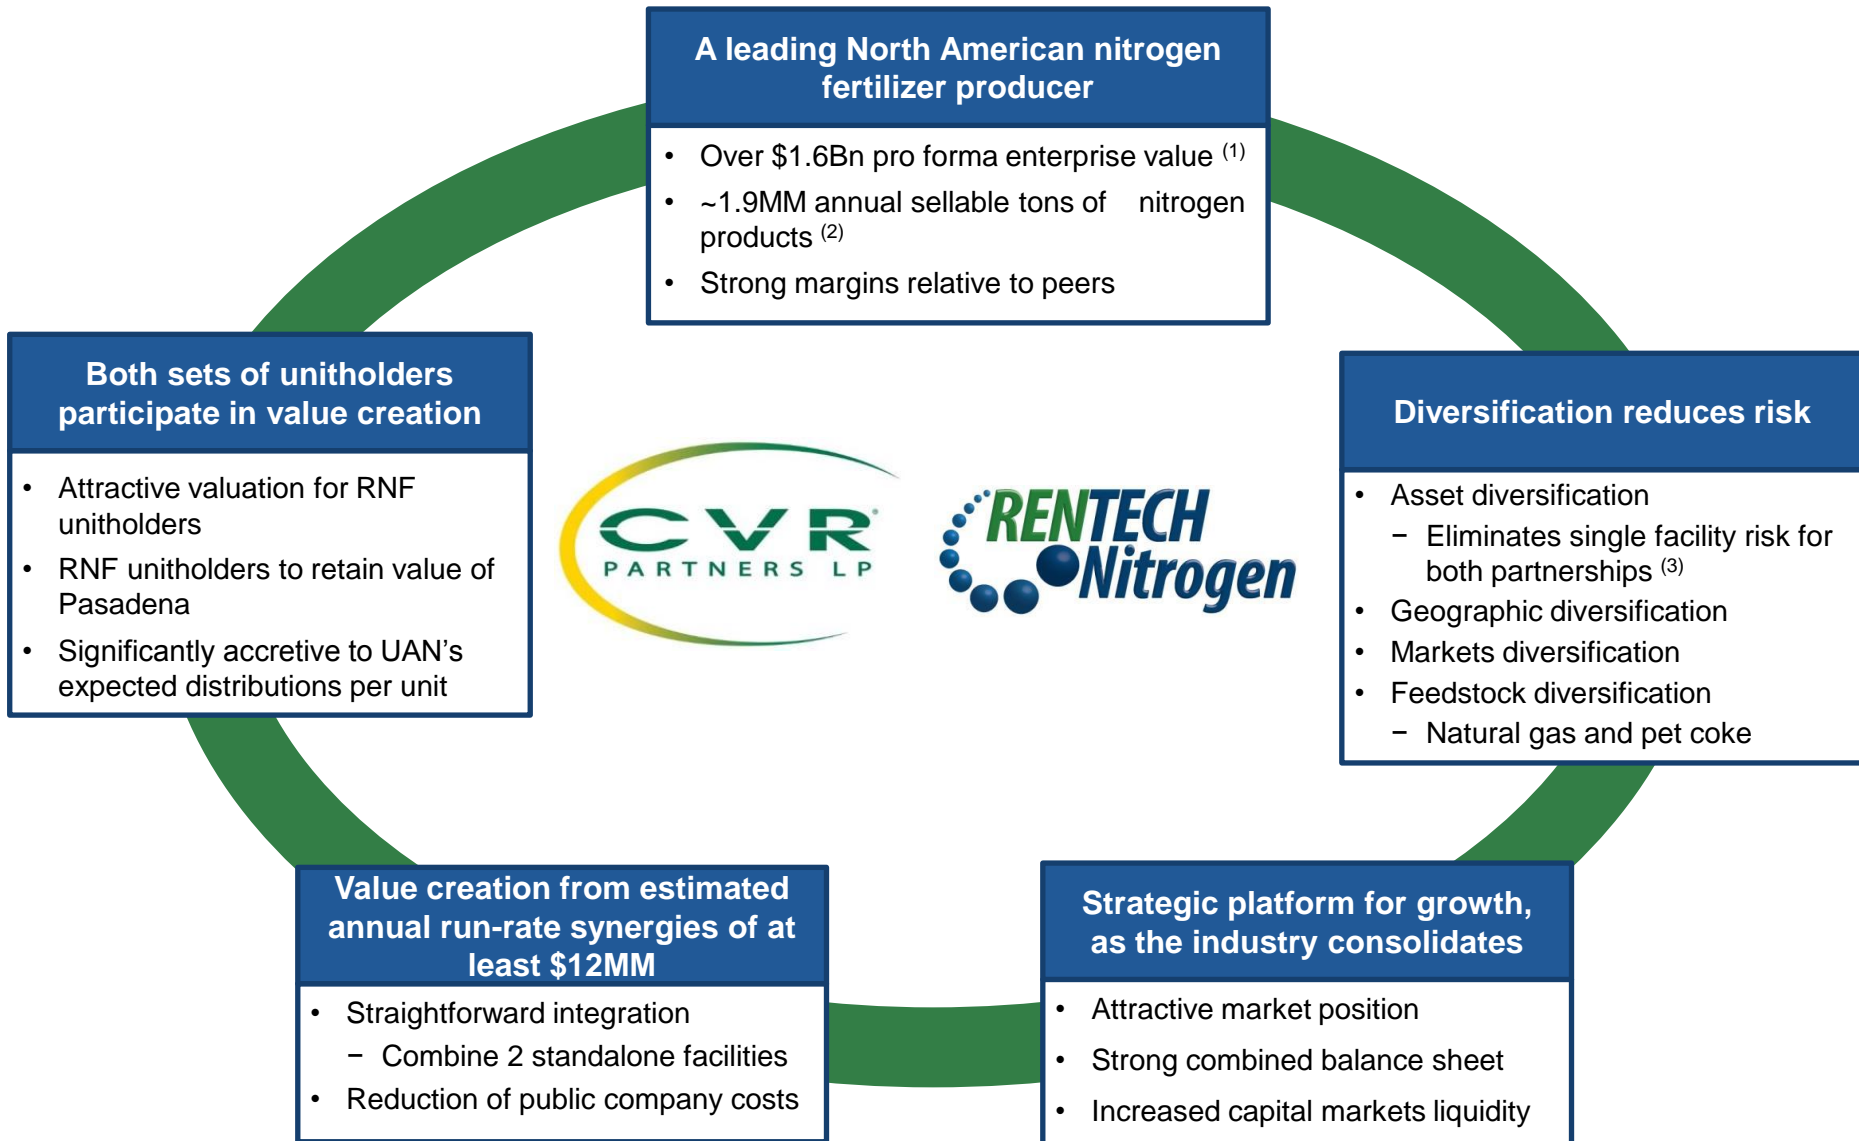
A leading North American nitrogen fertilizer producer

- Over \$1.6Bn pro forma enterprise value $^{(1)}$
- ~1.9MM annual sellable tons of nitrogen products $^{(2)}$
- Strong margins relative to peers

Both sets of unitholders participate in value creation

- Attractive valuation for RNF unitholders
- RNF unitholders to retain value of Pasadena
- Significantly accretive to UAN's expected distributions per unit

CVR PARTNERS LP

RENTECH Nitrogen

Diversification reduces risk

- Asset diversification
  - Eliminates single facility risk for both partnerships $^{(3)}$
- Geographic diversification
- Markets diversification
- Feedstock diversification
  - Natural gas and pet coke

Value creation from estimated annual run-rate synergies of at least \$12MM

- Straightforward integration
  - Combine 2 standalone facilities
- Reduction of public company costs

Strategic platform for growth, as the industry consolidates

- Attractive market position
- Strong combined balance sheet
- Increased capital markets liquidity